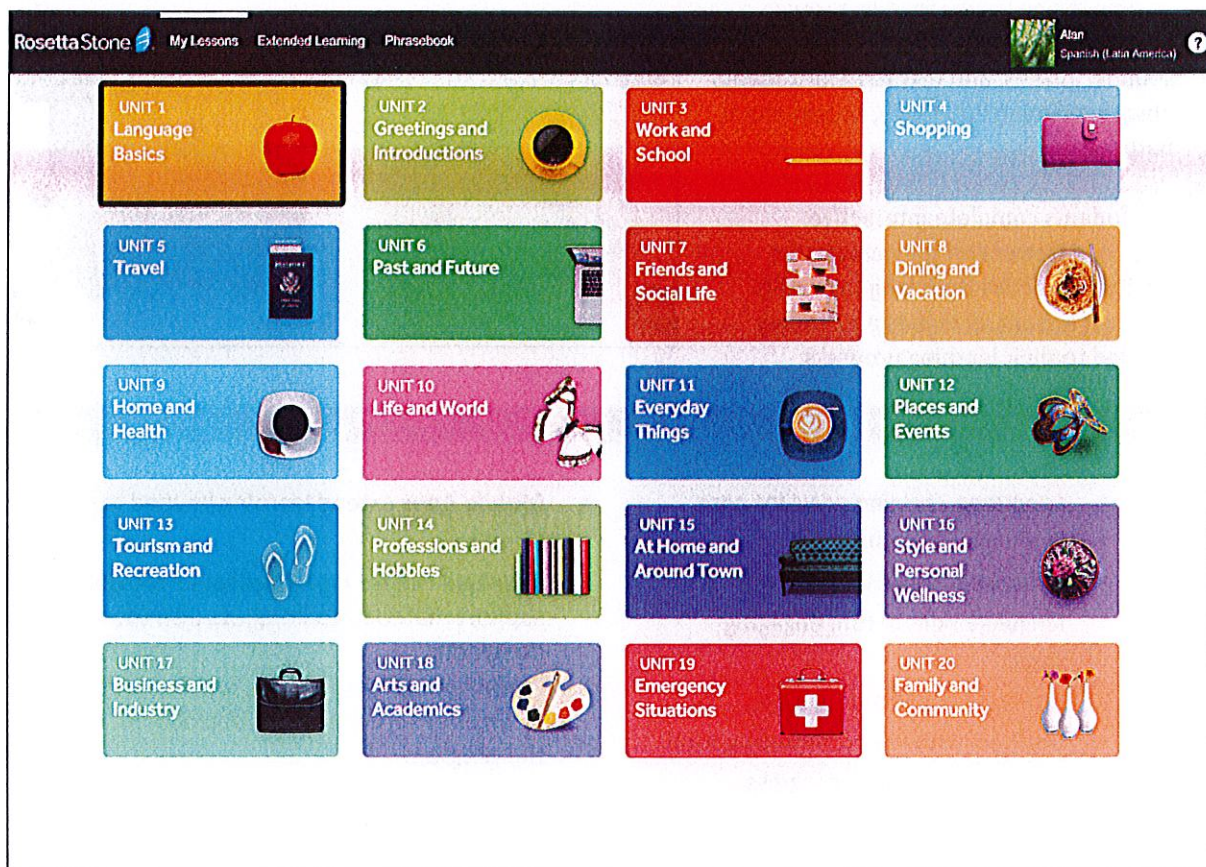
Rosetta Stone My Lessons Extended Learning Phrasebook

Alan
Spanish (Latin America)

?

UNIT 1
Language Basics

UNIT 2
Greetings and Introductions

UNIT 3
Work and School

UNIT 4
Shopping

UNIT 5
Travel

UNIT 6
Past and Future

UNIT 7
Friends and Social Life

UNIT 8
Dining and Vacation

UNIT 9
Home and Health

UNIT 10
Life and World

UNIT 11
Everyday Things

UNIT 12
Places and Events

UNIT 13
Tourism and Recreation

UNIT 14
Professions and Hobbies

UNIT 15
At Home and Around Town

UNIT 16
Style and Personal Wellness

UNIT 17
Business and Industry

UNIT 18
Arts and Academics

UNIT 19
Emergency Situations

UNIT 20
Family and Community